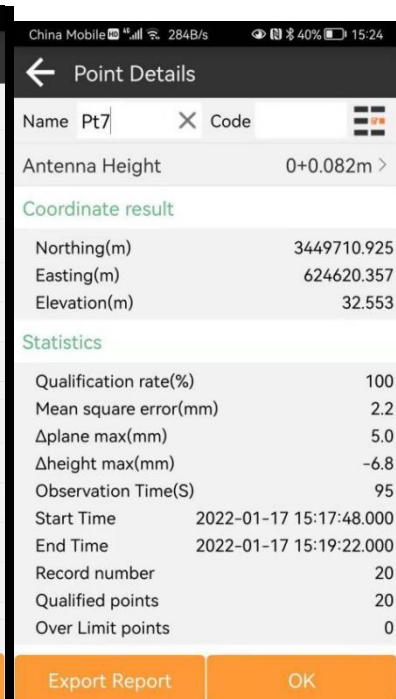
China Mobile HD 4G 284B/s 40% 15:24

Point Details

Name Pt7 × Code

Antenna Height 0+0.082m >

Coordinate result

| | |
|---|---|
| Northing(m) | 3449710.925 |
| Easting(m) | 624620.357 |
| Elevation(m) | 32.553 |

Statistics

| | |
|---|---|
| Qualification rate(%) | 100 |
| Mean square error(mm) | 2.2 |
| Δplane max(mm) | 5.0 |
| Δheight max(mm) | -6.8 |
| Observation Time(S) | 95 |
| Start Time | 2022-01-17 15:17:48.000 |
| End Time | 2022-01-17 15:19:22.000 |
| Record number | 20 |
| Qualified points | 20 |
| Over Limit points | 0 |

Export Report OK